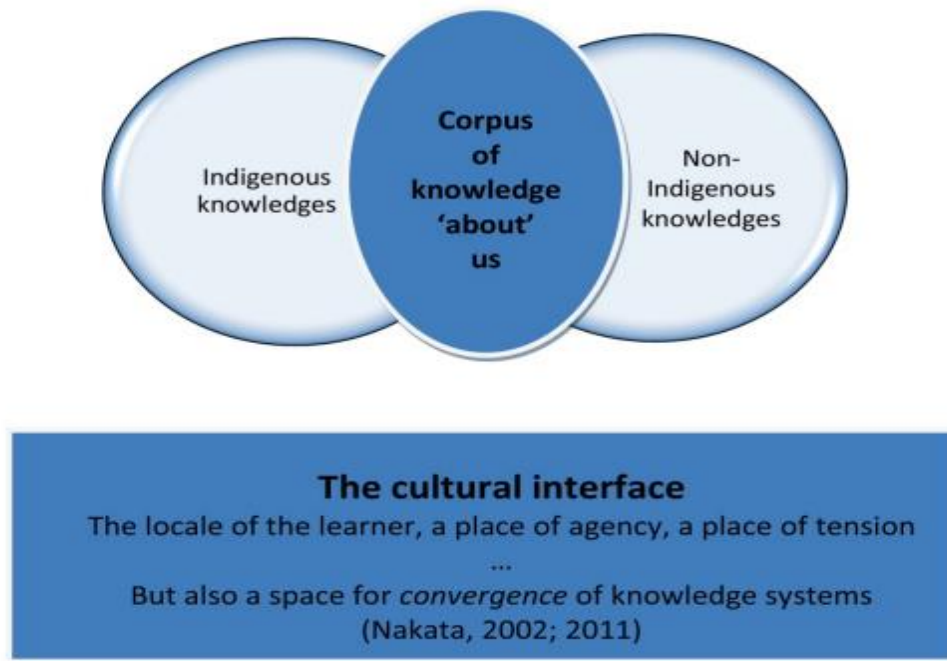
Indigenous knowledges

Corpus of knowledge 'about' us

Non-Indigenous knowledges

The cultural interface
The locale of the learner, a place of agency, a place of tension
...
But also a space for *convergence* of knowledge systems
(Nakata, 2002; 2011)